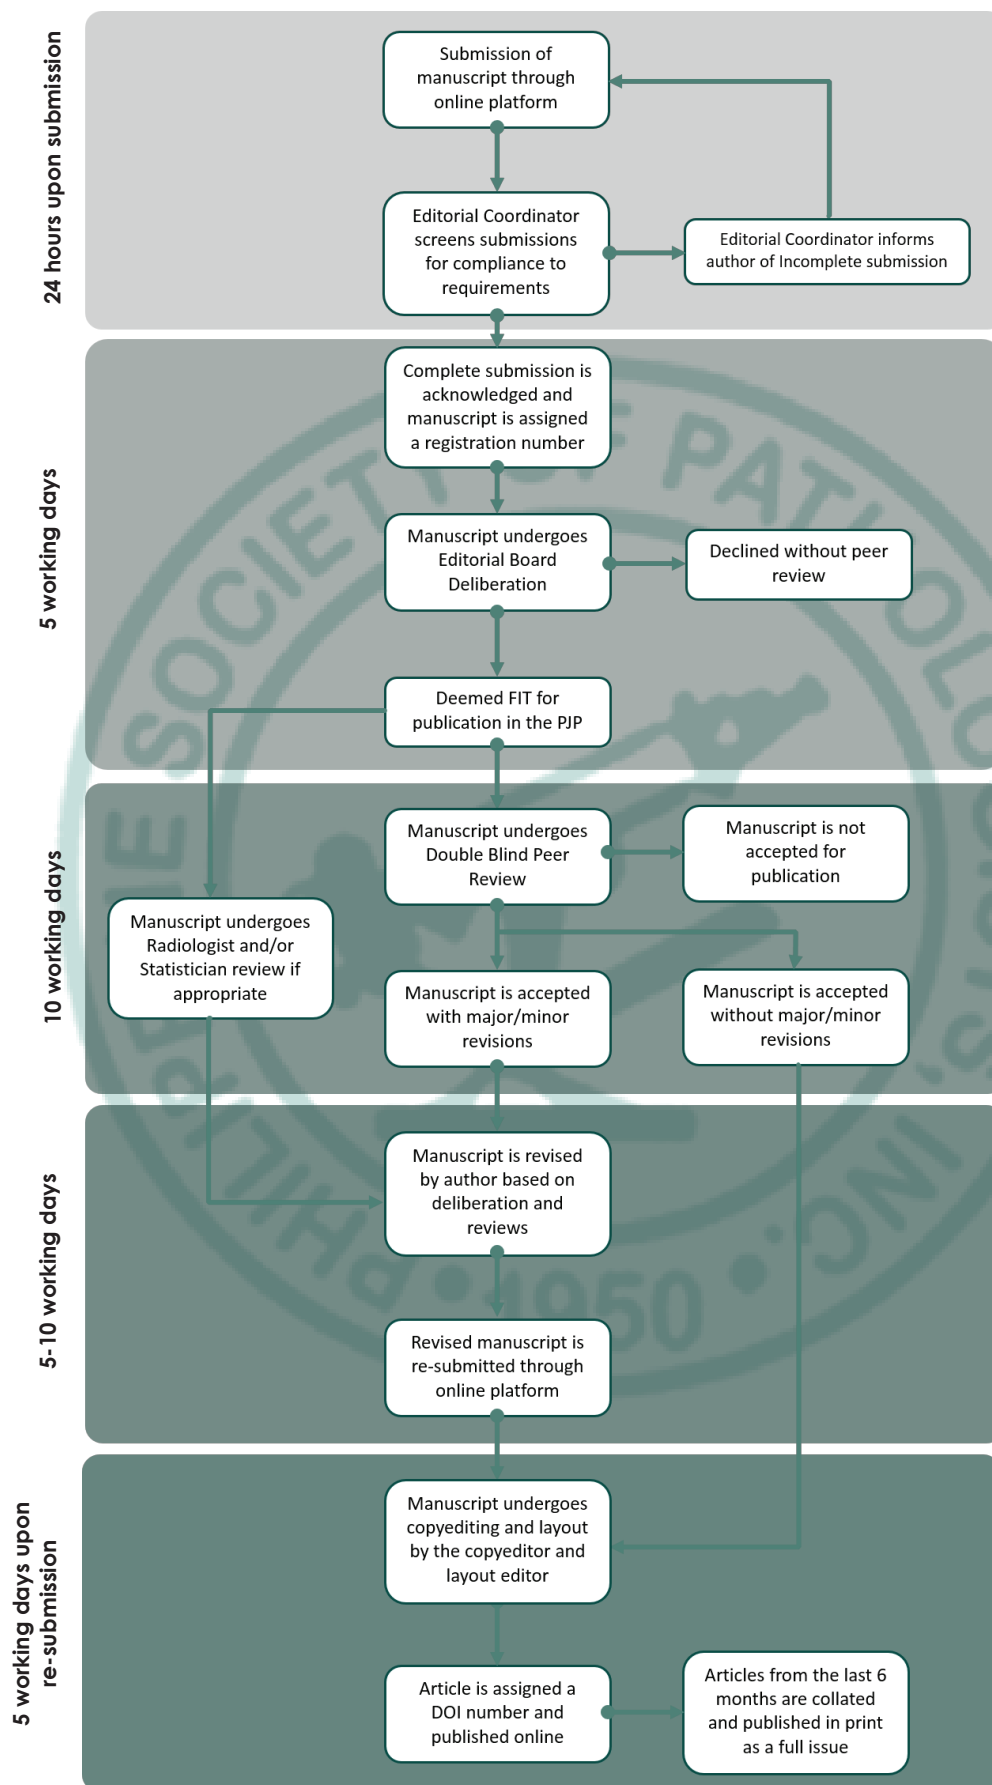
24 hours upon submission

Submission of manuscript through online platform

Editorial Coordinator screens submissions for compliance to requirements

Editorial Coordinator informs author of Incomplete submission

5 working days

Complete submission is acknowledged and manuscript is assigned a registration number

Manuscript undergoes Editorial Board Deliberation

Declined without peer review

Deemed FIT for publication in the PJP

10 working days

Manuscript undergoes Double Blind Peer Review

Manuscript is not accepted for publication

Manuscript undergoes Radiologist and/or Statistician review if appropriate

Manuscript is accepted with major/minor revisions

Manuscript is accepted without major/minor revisions

5-10 working days

Manuscript is revised by author based on deliberation and reviews

Revised manuscript is re-submitted through online platform

5 working days upon re-submission

Manuscript undergoes copyediting and layout by the copyeditor and layout editor

Article is assigned a DOI number and published online

Articles from the last 6 months are collated and published in print as a full issue

SOCIETY OF PATHOLO... PHILIPPINE ... INC. 1950